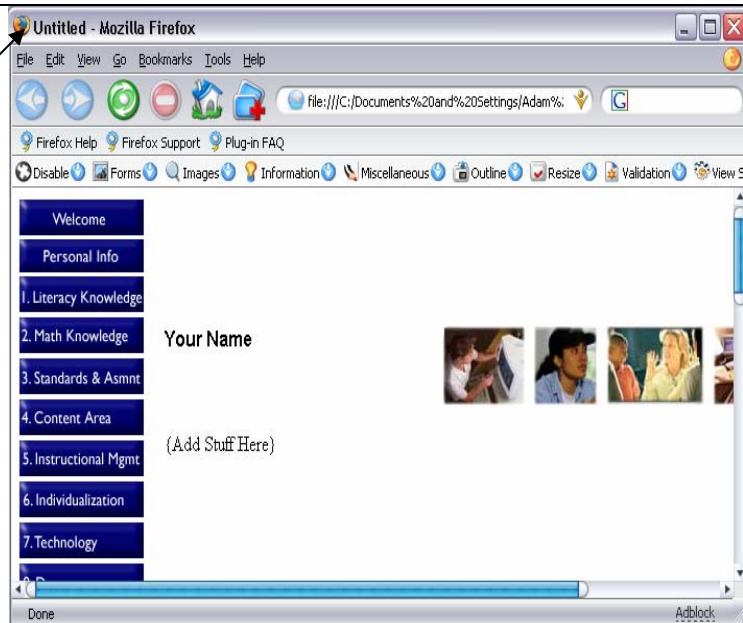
Untitled - Mozilla Firefox

File Edit View Go Bookmarks Tools Help

file:///C:/Documents%20and%20Settings/Adam%

G

Firefox Help Firefox Support Plug-in FAQ

Disable Forms Images Information Miscellaneous Outline Resize Validation View S

Welcome

Personal Info

1. Literacy Knowledge

2. Math Knowledge

3. Standards & Asmnt

4. Content Area

5. Instructional Mgmt

6. Individualization

7. Technology

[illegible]

Your Name

{Add Stuff Here}

Done

Adblock